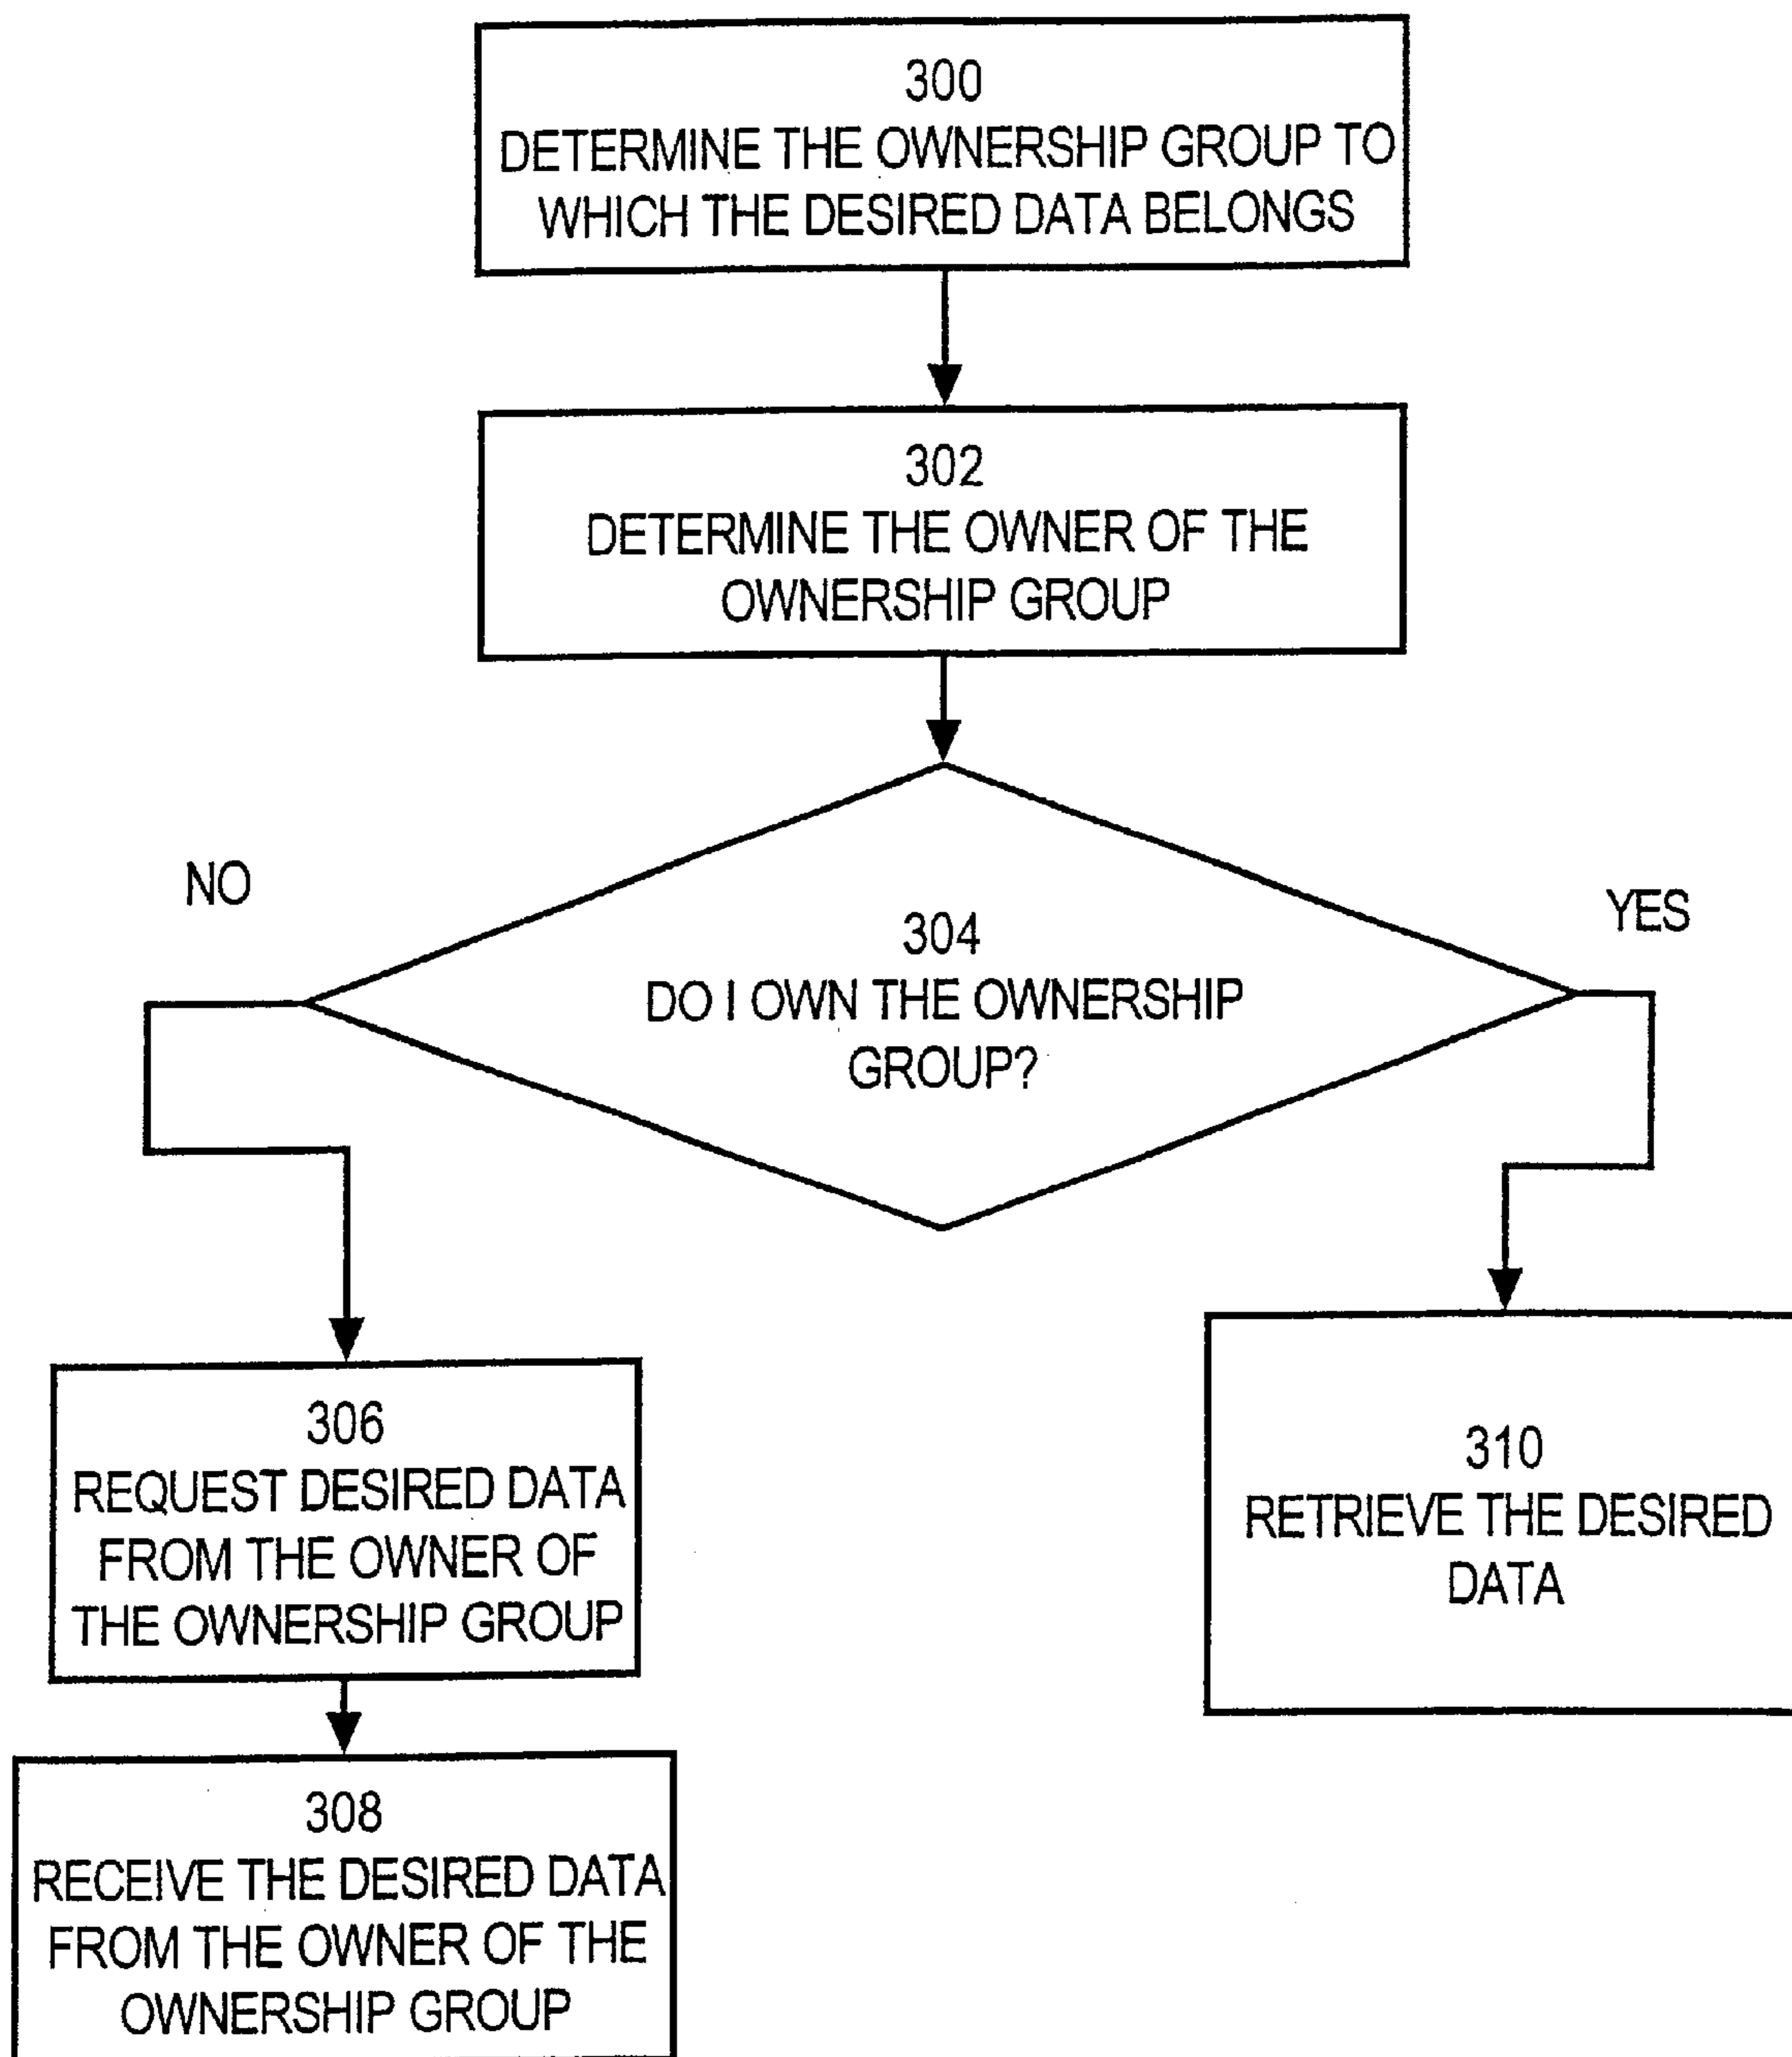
300
DETERMINE THE OWNERSHIP GROUP TO WHICH THE DESIRED DATA BELONGS

302
DETERMINE THE OWNER OF THE OWNERSHIP GROUP

NO

304
DO I OWN THE OWNERSHIP GROUP?

YES

306
REQUEST DESIRED DATA FROM THE OWNER OF THE OWNERSHIP GROUP

310
RETRIEVE THE DESIRED DATA

308
RECEIVE THE DESIRED DATA FROM THE OWNER OF THE OWNERSHIP GROUP